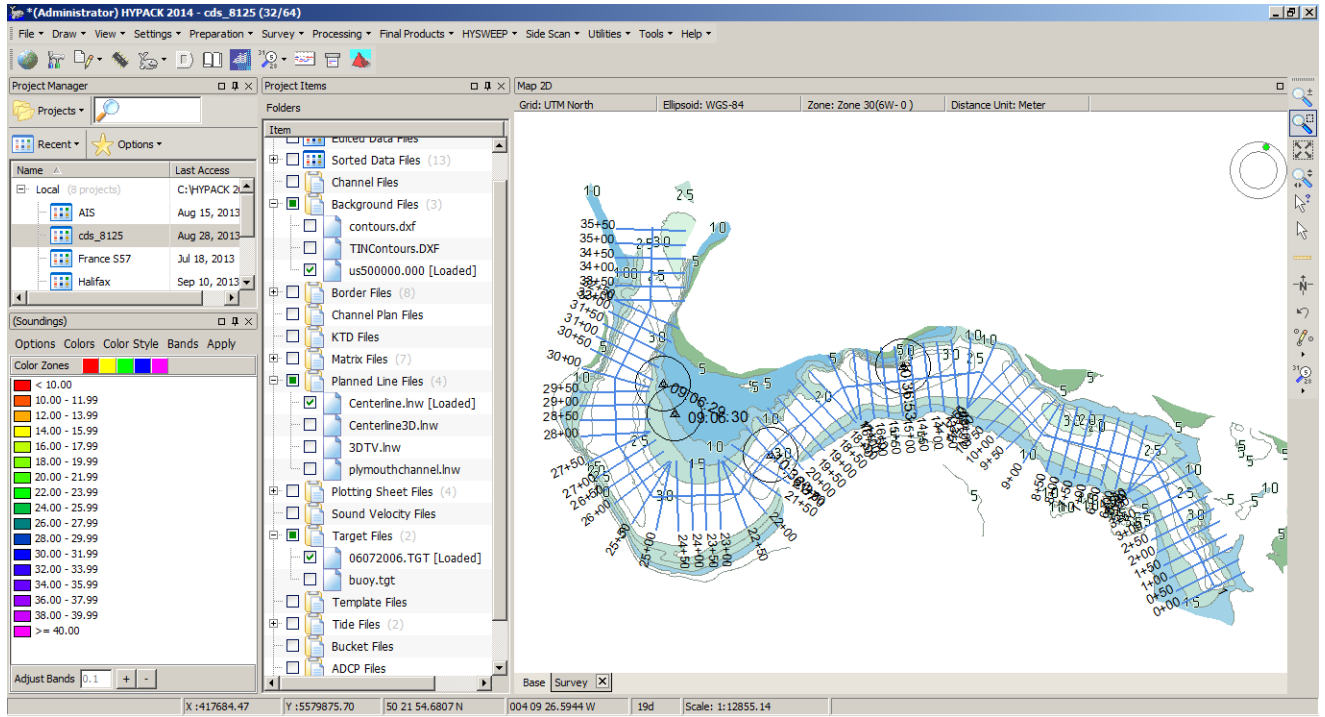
*(Administrator) HYPACK 2014 - cds_8125 (32/64)

File ▾ Draw ▾ View ▾ Settings ▾ Preparation ▾ Survey ▾ Processing ▾ Final Products ▾ HYSWEEP ▾ Side Scan ▾ Utilities ▾ Tools ▾ Help ▾

Project Manager

Projects ▾

Recent ▾ Options ▾

| Name | Last Access |
|---|---|
| Local (8 projects) | C:\HYPACK 2( |
| AIS | Aug 15, 2013 |
| cds_8125 | Aug 28, 2013 |
| France S57 | Jul 18, 2013 |
| Halifax | Sep 10, 2013 |

(Soundings)

Options Colors Color Style Bands Apply

Color Zones

< 10.00
10.00 - 11.99
12.00 - 13.99
14.00 - 15.99
16.00 - 17.99
18.00 - 19.99
20.00 - 21.99
22.00 - 23.99
24.00 - 25.99
26.00 - 27.99
28.00 - 29.99
30.00 - 31.99
32.00 - 33.99
34.00 - 35.99
36.00 - 37.99
38.00 - 39.99
>= 40.00

Adjust Bands 0.1 + -

Project Items

Folders

Item

Edited Data Files
Sorted Data Files (13)
Channel Files
Background Files (3)
contours.dxf
TINContours.DXF
us500000.000 [Loaded]
Border Files (8)
Channel Plan Files
KTD Files
Matrix Files (7)
Planned Line Files (4)
Centerline.lnw [Loaded]
Centerline3D.lnw
3DTV.lnw
plymouthchannel.lnw
Plotting Sheet Files (4)
Sound Velocity Files
Target Files (2)
06072006.TGT [Loaded]
buoy.tgt
Template Files
Tide Files (2)
Bucket Files
ADCP Files

Map 2D

Grid: UTM North Ellipsoid: WGS-84 Zone: Zone 30(6W- 0 ) Distance Unit: Meter

1.0 2.5 1.0 35+50 35+00 34+50 34+00 33+50 33+00 32+50 31+50 31+00 30+50 30+00 29+50 29+00 28+50 28+00 27+50 27+00 26+50 26+00 25+50 25+00 24+50 24+00 23+50 23+00 22+50 22+00 21+50 21+00 20+50 20+00 19+50 19+00 18+50 18+00 09:06:28 09:06:30 3.0 2.5 1.0 5 5.0 3.0 1.0 1.5 2.0 10+00 9+50 9+00 8+50 8+00 3.0 2.5 5 1.0 2+50 2+00 1+50 1+00 0+50 0+00 1.5

Base Survey

X :417684.47 Y :5579875.70 50 21 54.6807 N 004 09 26.5944 W 19d Scale: 1:12855.14